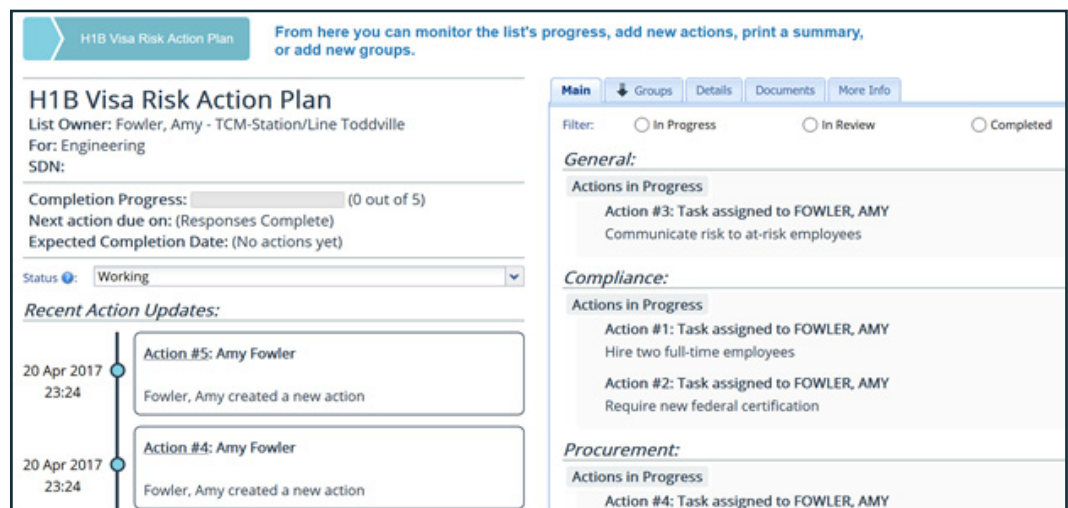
H1B Visa Risk Action Plan

From here you can monitor the list's progress, add new actions, print a summary, or add new groups.

H1B Visa Risk Action Plan
List Owner: Fowler, Amy - TCM-Station/Line Toddville
For: Engineering
SDN:

Completion Progress: (0 out of 5)
Next action due on: (Responses Complete)
Expected Completion Date: (No actions yet)

Status: Working

Recent Action Updates:

20 Apr 2017 23:24
Action #5: Amy Fowler
Fowler, Amy created a new action

20 Apr 2017 23:24
Action #4: Amy Fowler
Fowler, Amy created a new action

Main | Groups | Details | Documents | More Info

Filter: In Progress In Review Completed

General:
Actions in Progress
Action #3: Task assigned to FOWLER, AMY
Communicate risk to at-risk employees

Compliance:
Actions in Progress
Action #1: Task assigned to FOWLER, AMY
Hire two full-time employees
Action #2: Task assigned to FOWLER, AMY
Require new federal certification

Procurement:
Actions in Progress
Action #4: Task assigned to FOWLER, AMY